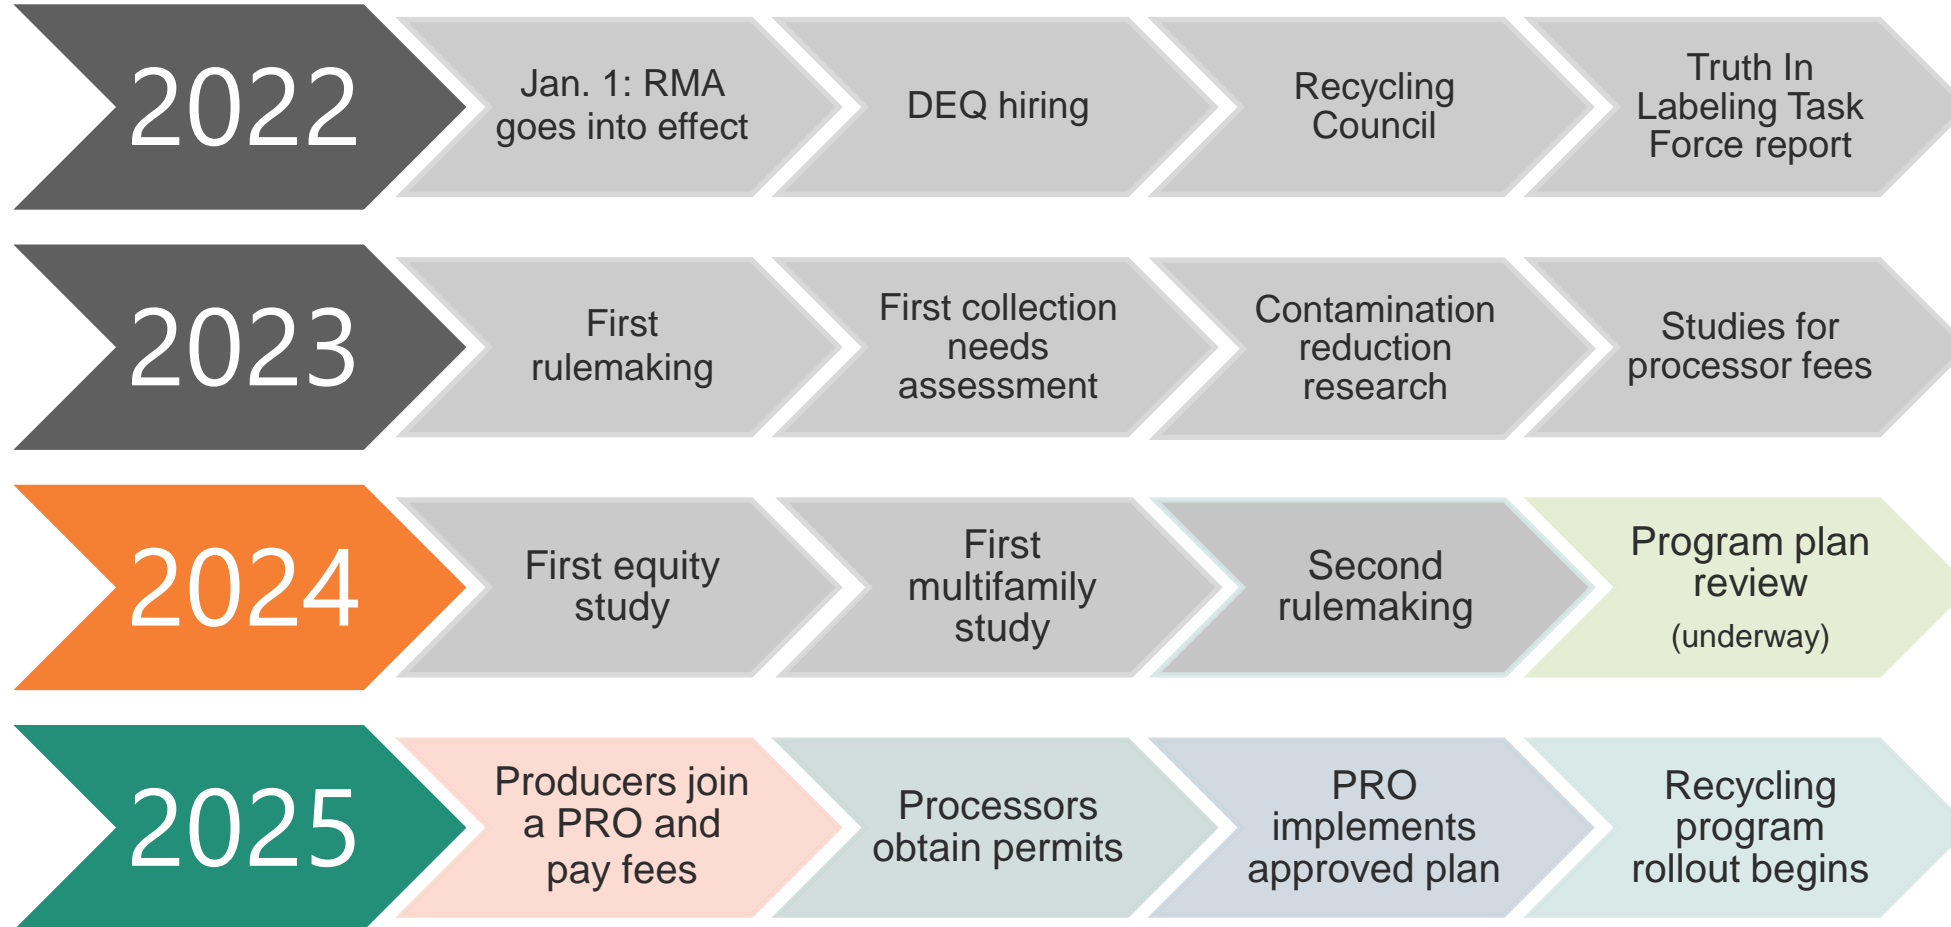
2022

Jan. 1: RMA goes into effect

DEQ hiring

Recycling Council

Truth In Labeling Task Force report

2023

First rulemaking

First collection needs assessment

Contamination reduction research

Studies for processor fees

2024

First equity study

First multifamily study

Second rulemaking

Program plan review (underway)

2025

Producers join a PRO and pay fees

Processors obtain permits

PRO implements approved plan

Recycling program rollout begins